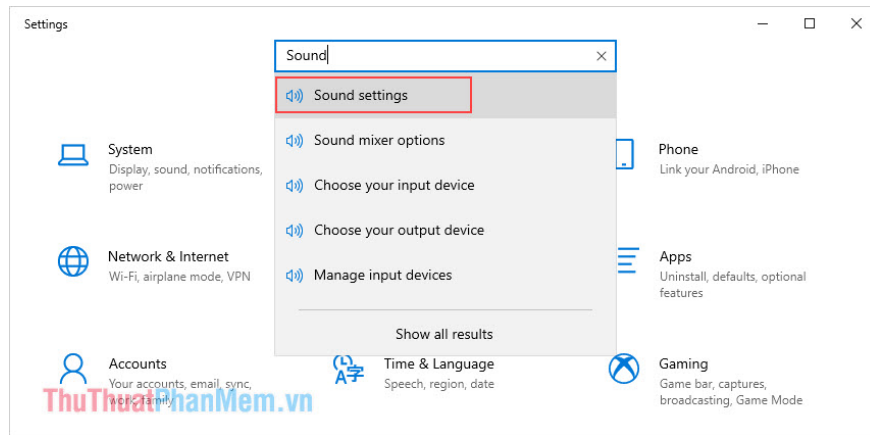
Settings

Sound

Sound settings

Sound mixer options

Choose your input device

Choose your output device

Manage input devices

Show all results

System
Display, sound, notifications, power

Phone
Link your Android, iPhone

Network & Internet
Wi-Fi, airplane mode, VPN

Apps
Uninstall, defaults, optional features

Accounts
Your accounts, email, sync, work, family

Time & Language
Speech, region, date

Gaming
Game bar, captures, broadcasting, Game Mode

ThuThuatPhanMem.vn